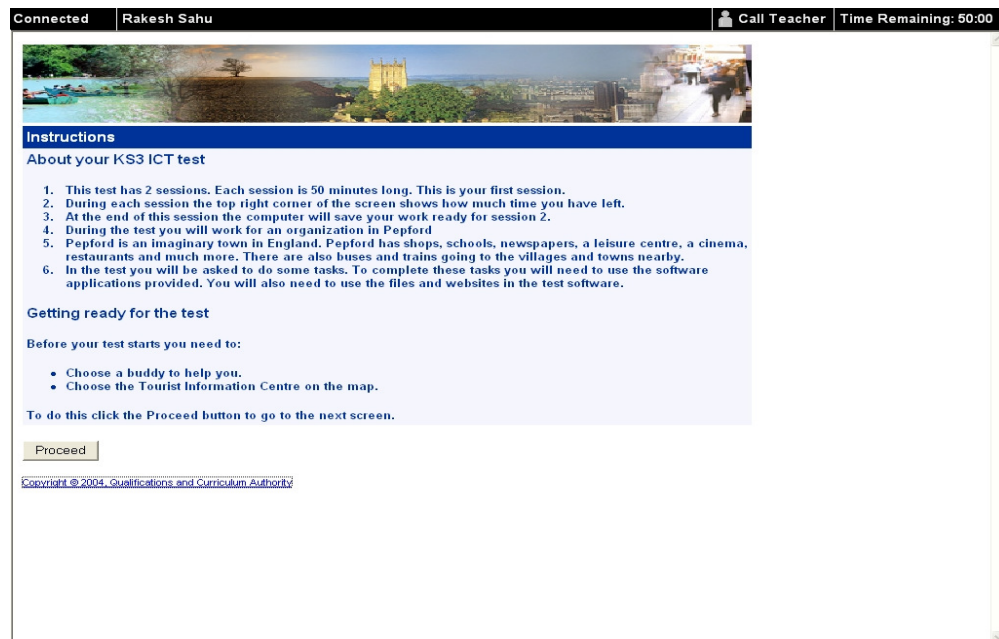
Connected | Rakesh Sahu | Call Teacher | Time Remaining: 50:00

Instructions

About your KS3 ICT test

1. This test has 2 sessions. Each session is 50 minutes long. This is your first session.
2. During each session the top right corner of the screen shows how much time you have left.
3. At the end of this session the computer will save your work ready for session 2.
4. During the test you will work for an organization in Pepford
5. Pepford is an imaginary town in England. Pepford has shops, schools, newspapers, a leisure centre, a cinema, restaurants and much more. There are also buses and trains going to the villages and towns nearby.
6. In the test you will be asked to do some tasks. To complete these tasks you will need to use the software applications provided. You will also need to use the files and websites in the test software.

Getting ready for the test

Before your test starts you need to:

- Choose a buddy to help you.
- Choose the Tourist Information Centre on the map.

To do this click the Proceed button to go to the next screen.

Proceed

Copyright © 2004, Qualifications and Curriculum Authority